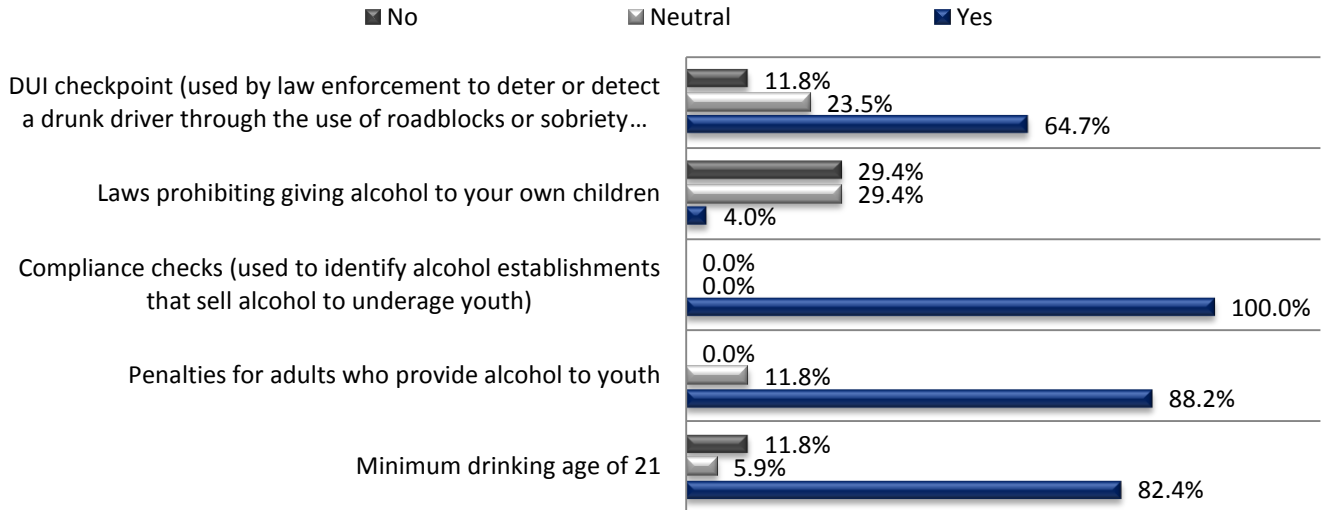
No Neutral Yes

DUI checkpoint (used by law enforcement to deter or detect a drunk driver through the use of roadblocks or sobriety…
11.8%
23.5%
64.7%

Laws prohibiting giving alcohol to your own children
29.4%
29.4%
4.0%

Compliance checks (used to identify alcohol establishments that sell alcohol to underage youth)
0.0%
0.0%
100.0%

Penalties for adults who provide alcohol to youth
0.0%
11.8%
88.2%

Minimum drinking age of 21
11.8%
5.9%
82.4%